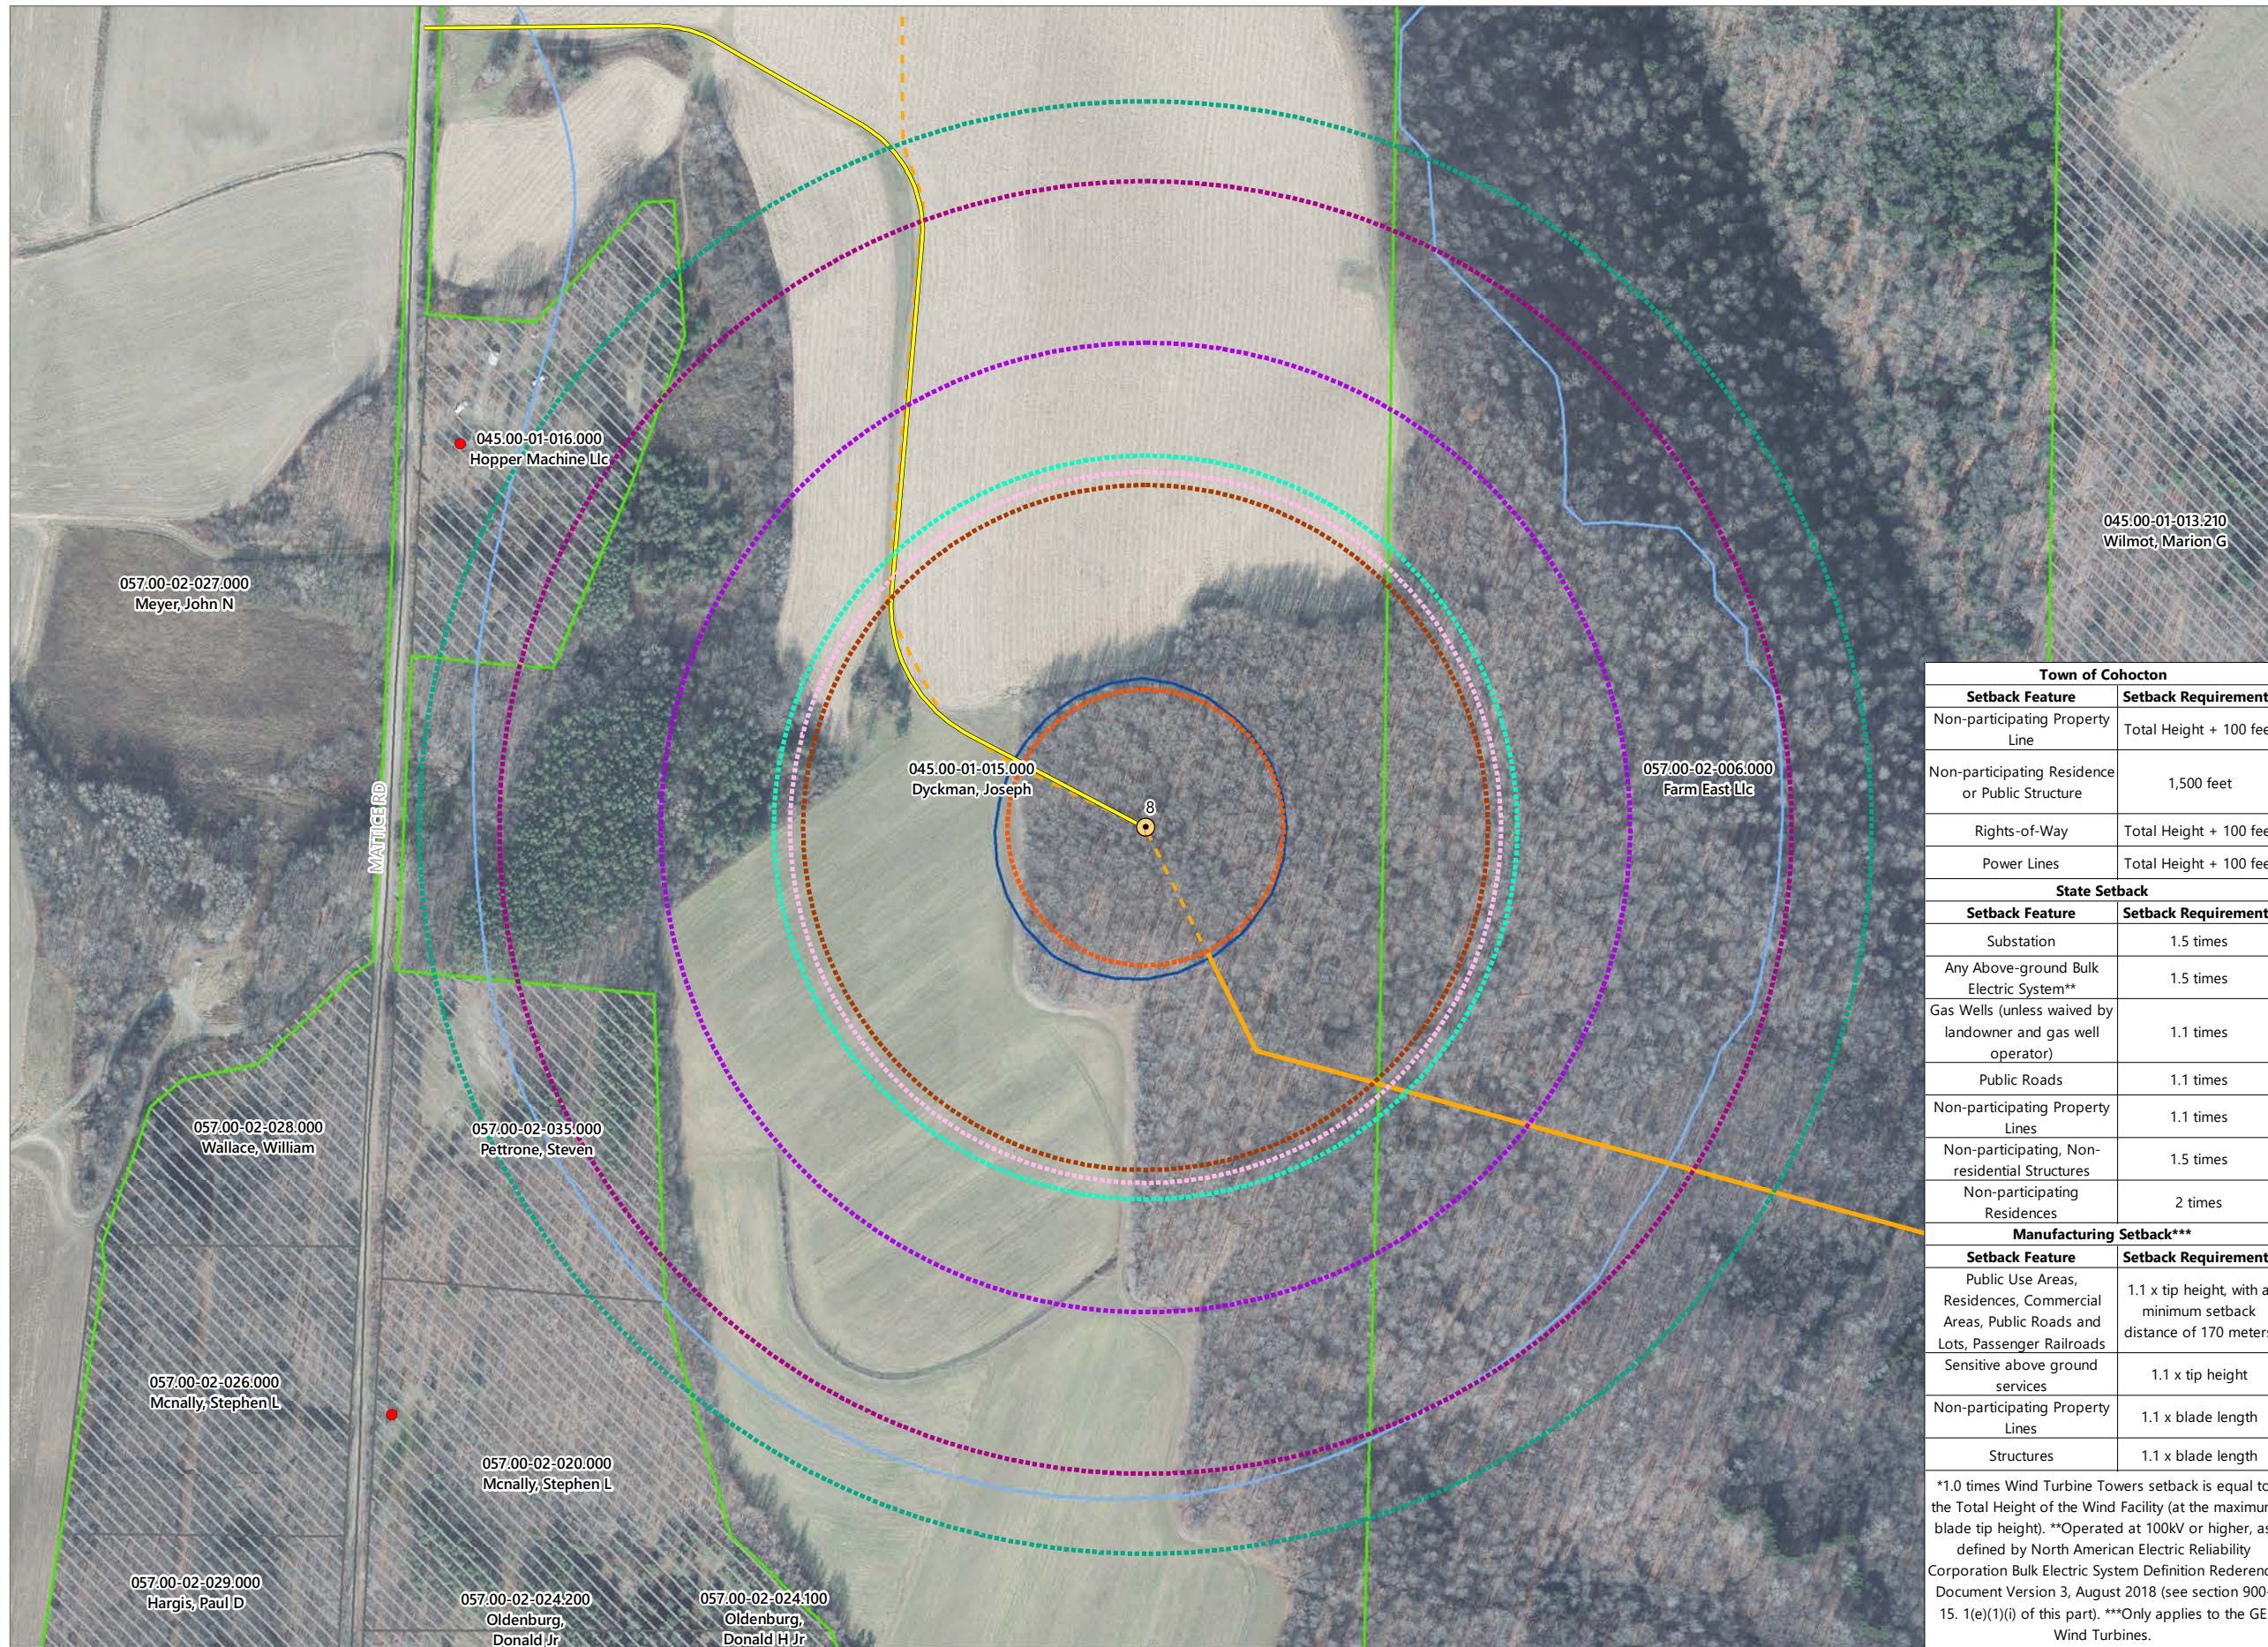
045.00-01-016.000
Hopper Machine Llc

057.00-02-027.000
Meyer, John N

045.00-01-013.210
Wilmot, Marion G

045.00-01-015.000
Dyckman, Joseph

8

057.00-02-006.000
Farm East Llc

MATTICE RD

057.00-02-028.000
Wallace, William

057.00-02-035.000
Pettrone, Steven

057.00-02-026.000
Mcnally, Stephen L

057.00-02-020.000
Mcnally, Stephen L

057.00-02-029.000
Hargis, Paul D

057.00-02-024.200
Oldenburg, Donald Jr

057.00-02-024.100
Oldenburg, Donald H Jr

| Town of Cohocton | |
|---|---|
| Setback Feature | Setback Requirement |
| Non-participating Property Line | Total Height + 100 fee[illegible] |
| Non-participating Residence or Public Structure | 1,500 feet |
| Rights-of-Way | Total Height + 100 fee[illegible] |
| Power Lines | Total Height + 100 fee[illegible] |
| State Setback | |
| Setback Feature | Setback Requirement |
| Substation | 1.5 times |
| Any Above-ground Bulk Electric System** | 1.5 times |
| Gas Wells (unless waived by landowner and gas well operator) | 1.1 times |
| Public Roads | 1.1 times |
| Non-participating Property Lines | 1.1 times |
| Non-participating, Non-residential Structures | 1.5 times |
| Non-participating Residences | 2 times |
| Manufacturing Setback*** | |
| Setback Feature | Setback Requirement |
| Public Use Areas, Residences, Commercial Areas, Public Roads and Lots, Passenger Railroads | 1.1 x tip height, with a minimum setback distance of 170 meter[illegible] |
| Sensitive above ground services | 1.1 x tip height |
| Non-participating Property Lines | 1.1 x blade length |
| Structures | 1.1 x blade length |

*1.0 times Wind Turbine Towers setback is equal to the Total Height of the Wind Facility (at the maximum blade tip height). **Operated at 100kV or higher, as defined by North American Electric Reliability Corporation Bulk Electric System Definition Rederenc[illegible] Document Version 3, August 2018 (see section 900-15. 1(e)(1)(i) of this part). ***Only applies to the GE Wind Turbines.